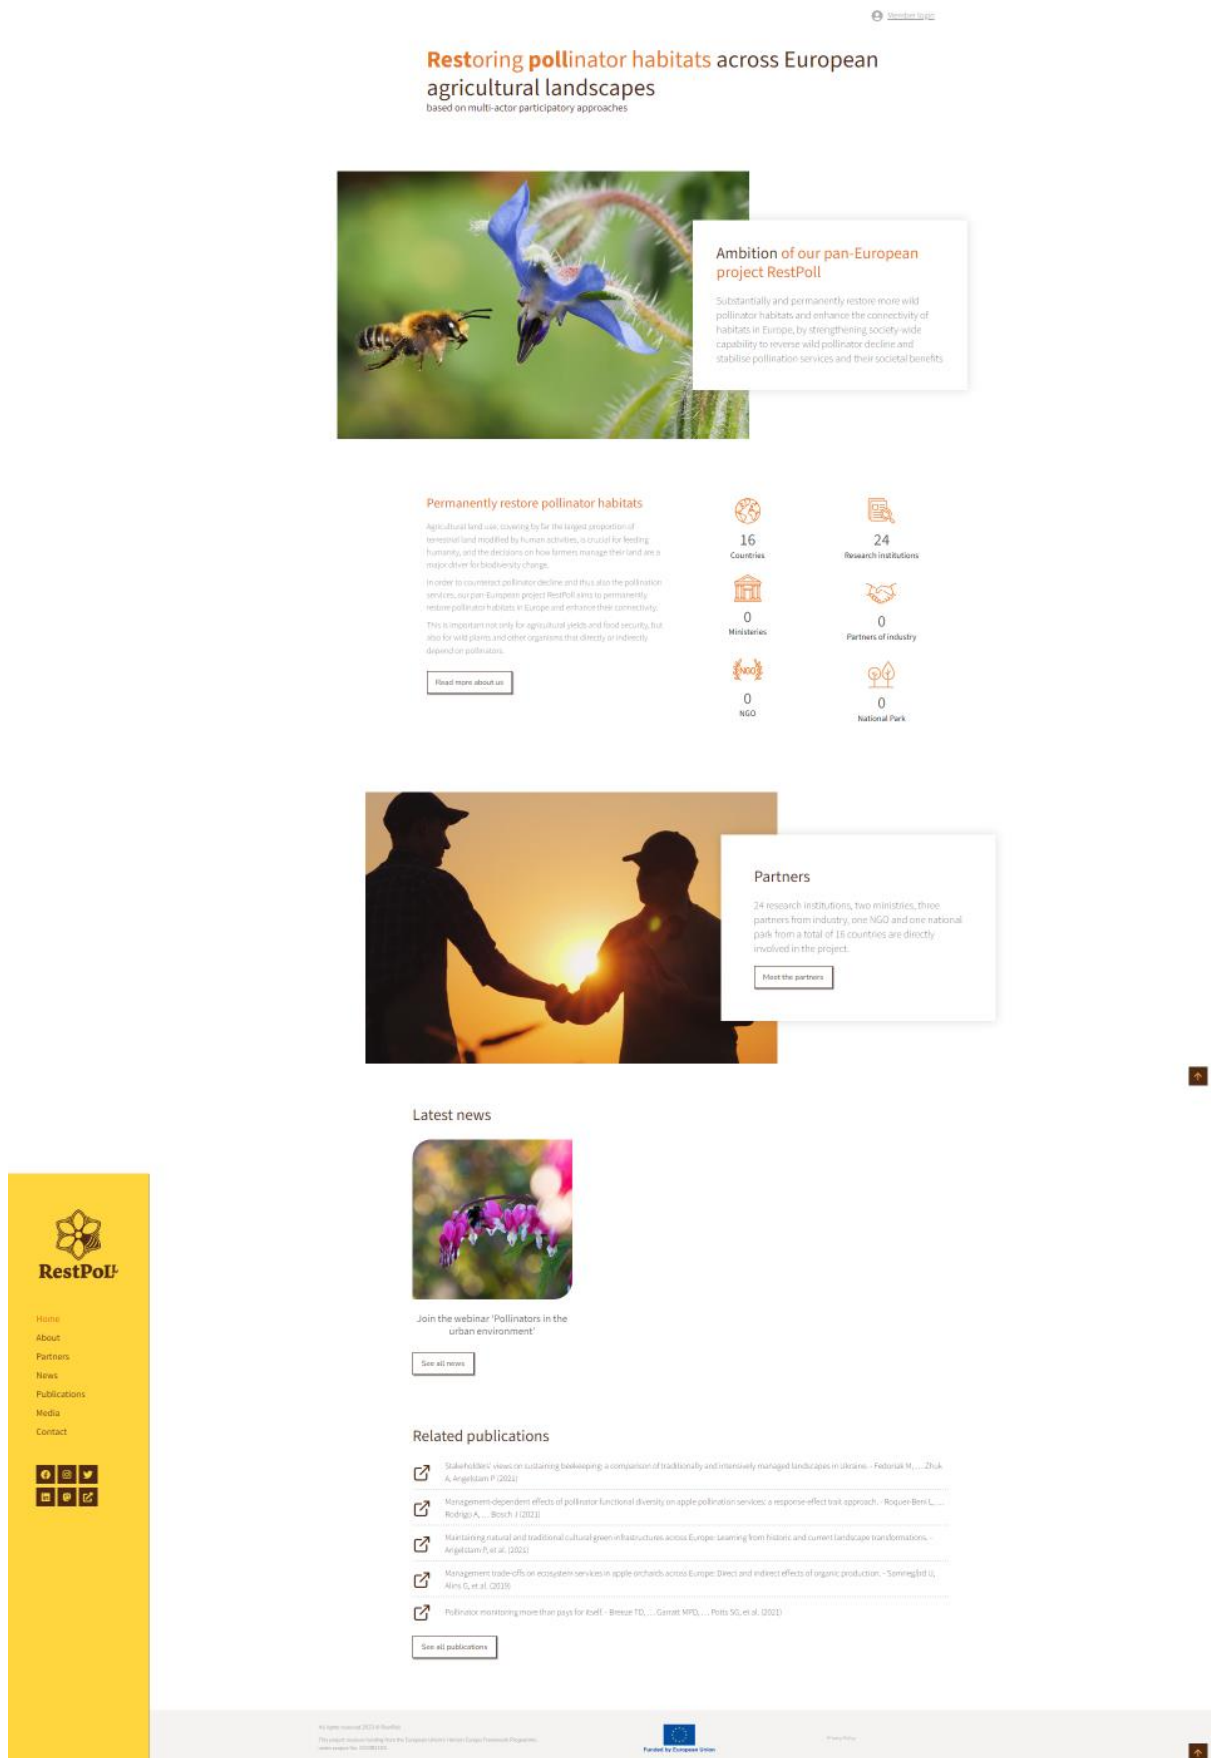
Member login

Restoring pollinator habitats across European agricultural landscapes
based on multi-actor participatory approaches

Ambition of our pan-European project RestPoll

Substantially and permanently restore more wild pollinator habitats and enhance the connectivity of habitats in Europe, by strengthening society-wide capability to reverse wild pollinator decline and stabilise pollination services and their societal benefits

Permanently restore pollinator habitats

Agricultural land use, covering by far the largest proportion of terrestrial land modified by human activities, is crucial for feeding humanity, and the decisions on how farmers manage their land are a major driver for biodiversity change.

In order to counteract pollinator decline and thus also the pollination services, our pan-European project RestPoll aims to permanently restore pollinator habitats in Europe and enhance their connectivity.

This is important not only for agricultural yields and food security, but also for wild plants and other organisms that directly or indirectly depend on pollinators.

Read more about us

16
Countries

24
Research institutions

0
Ministeries

0
Partners of industry

NGO
0
NGO

0
National Park

Partners

24 research institutions, two ministries, three partners from industry, one NGO and one national park from a total of 16 countries are directly involved in the project.

Meet the partners

Latest news

Join the webinar 'Pollinators in the urban environment'

See all news

RestPoll

Home
About
Partners
News
Publications
Media
Contact

Related publications

Stakeholders' views on sustaining beekeeping: a comparison of traditionally and intensively managed landscapes in Ukraine. - Fedoriak M., ... Zhuk A., Angelstam P. (2021)

Management-dependent effects of pollinator functional diversity on apple pollination services: a response-effect trait approach. - Roquer-Beni L., ... Rodrigo A., ... Bosch J. (2021)

Maintaining natural and traditional cultural green infrastructures across Europe: learning from historic and current landscape transformations. - Angelstam P., et al. (2021)

Management trade-offs on ecosystem services in apple orchards across Europe: Direct and indirect effects of organic production. - Samnegård U., Alins G., et al. (2019)

Pollinator monitoring more than pays for itself. - Breeze TD., ... Garratt MPD., ... Potts SG., et al. (2021)

See all publications

All rights reserved 2024 © RestPoll
This project receives funding from the European Union's Horizon Europe Framework Programme under grant agreement No. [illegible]

Funded by European Union

Privacy Policy